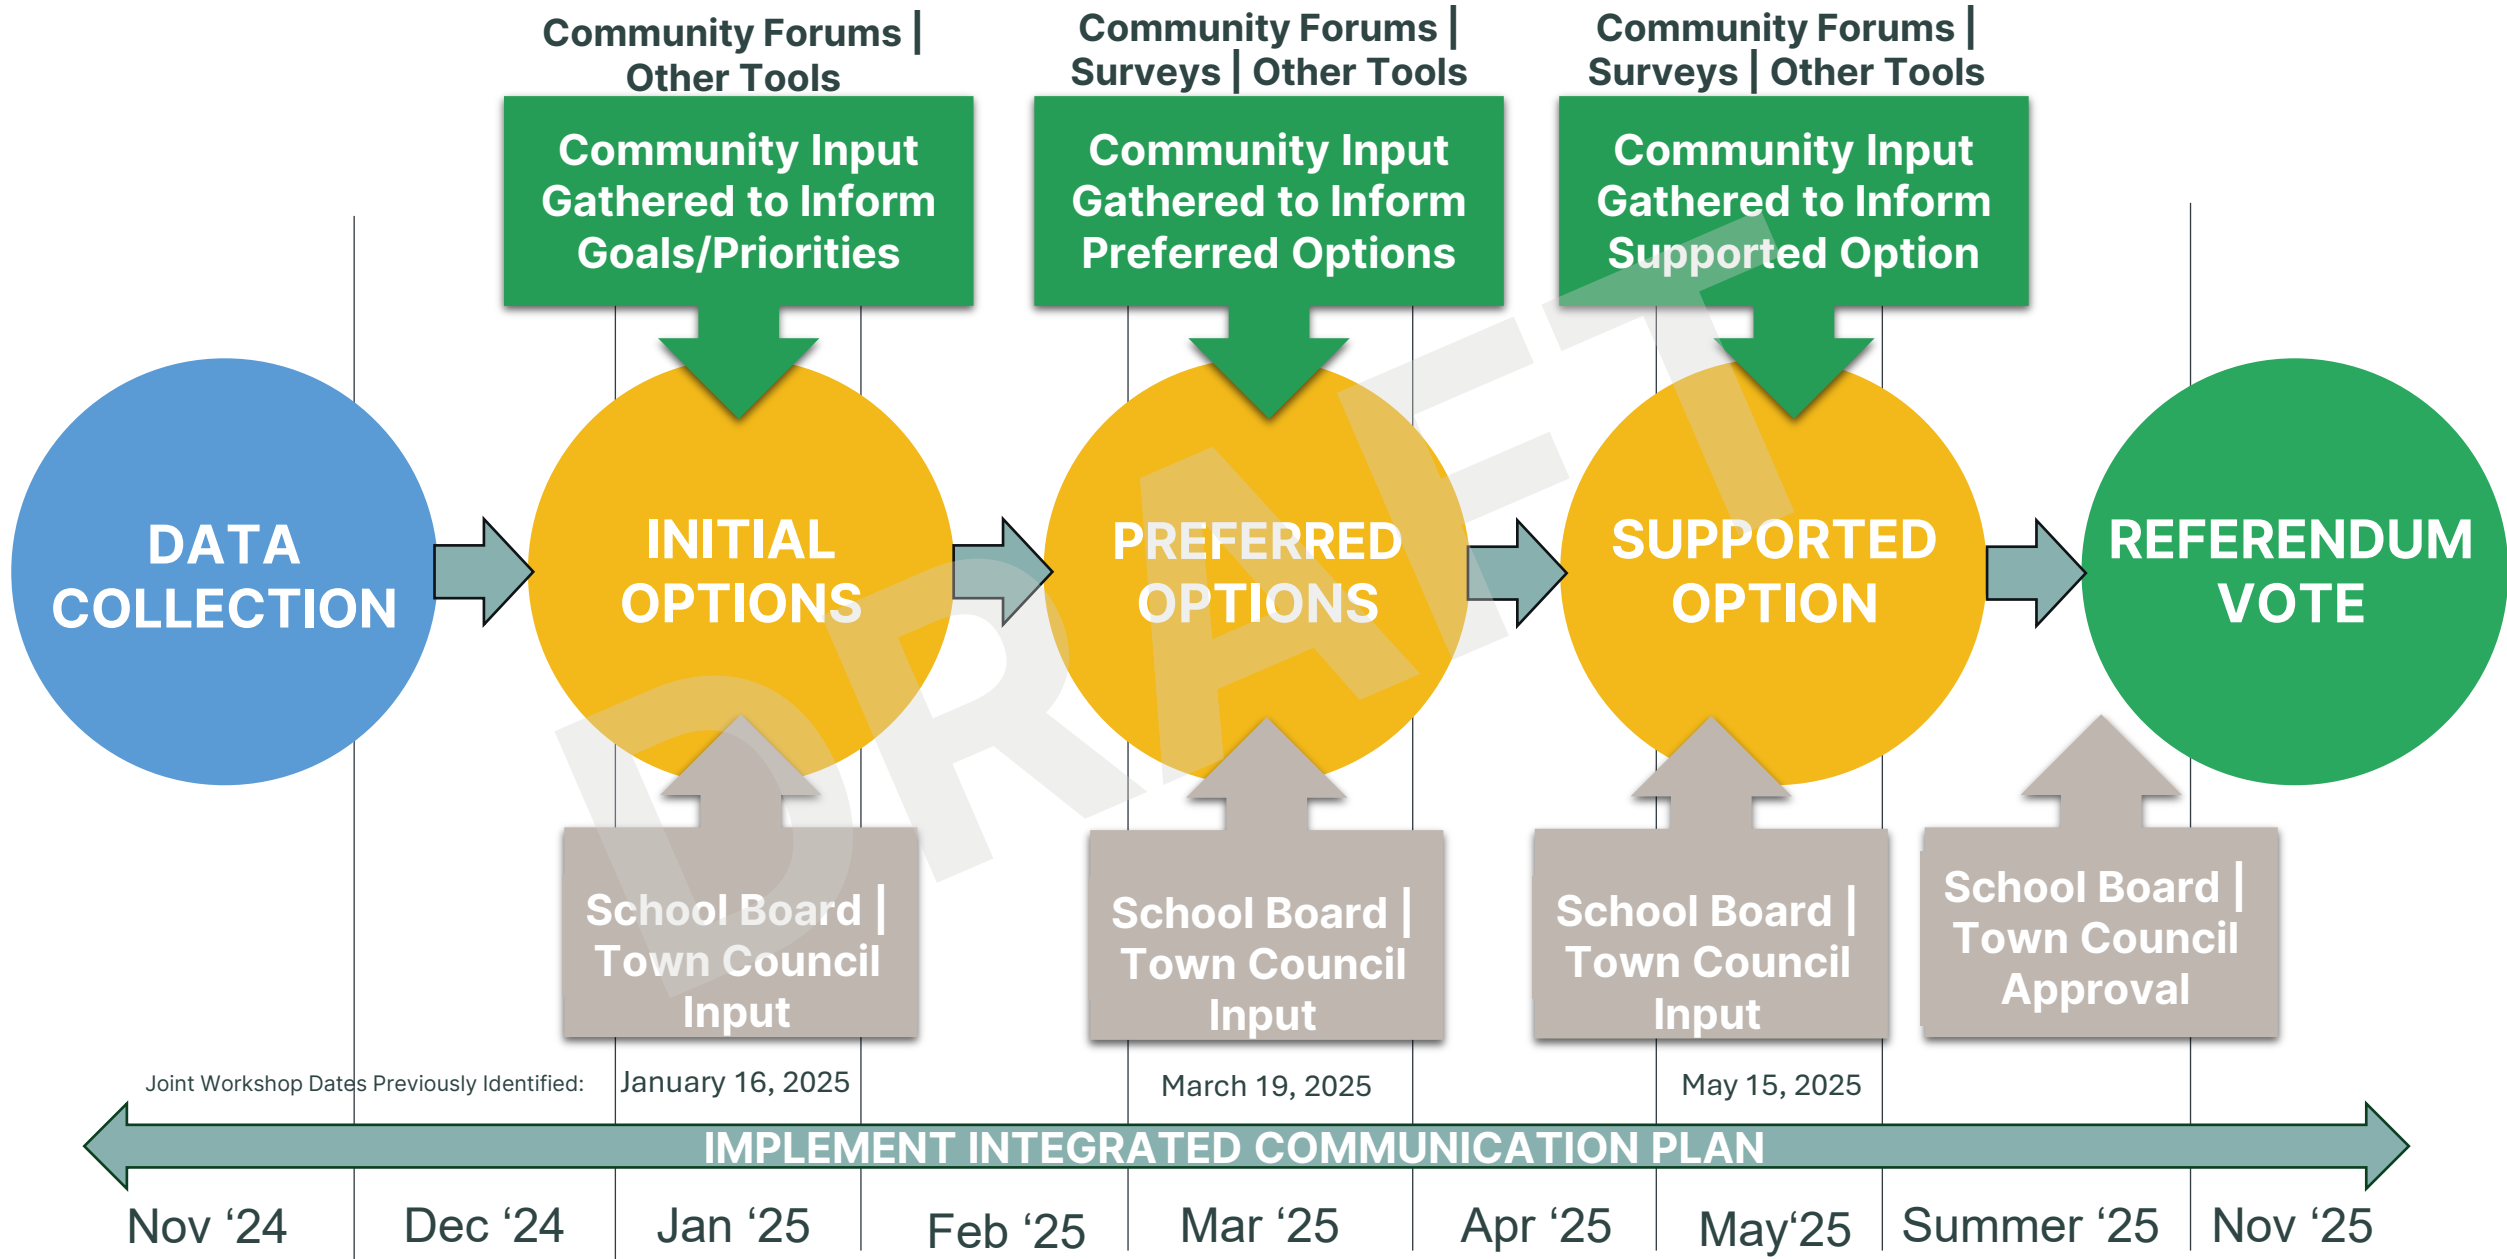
Community Forums | Other Tools

Community Input Gathered to Inform Goals/Priorities

Community Forums | Surveys | Other Tools

Community Input Gathered to Inform Preferred Options

Community Forums | Surveys | Other Tools

Community Input Gathered to Inform Supported Option

DATA COLLECTION

INITIAL OPTIONS

PREFERRED OPTIONS

SUPPORTED OPTION

REFERENDUM VOTE

DRAFT

School Board | Town Council Input

School Board | Town Council Input

School Board | Town Council Input

School Board | Town Council Approval

Joint Workshop Dates Previously Identified: January 16, 2025

March 19, 2025

May 15, 2025

IMPLEMENT INTEGRATED COMMUNICATION PLAN

Nov '24 | Dec '24 | Jan '25 | Feb '25 | Mar '25 | Apr '25 | May'25 | Summer '25 | Nov '25